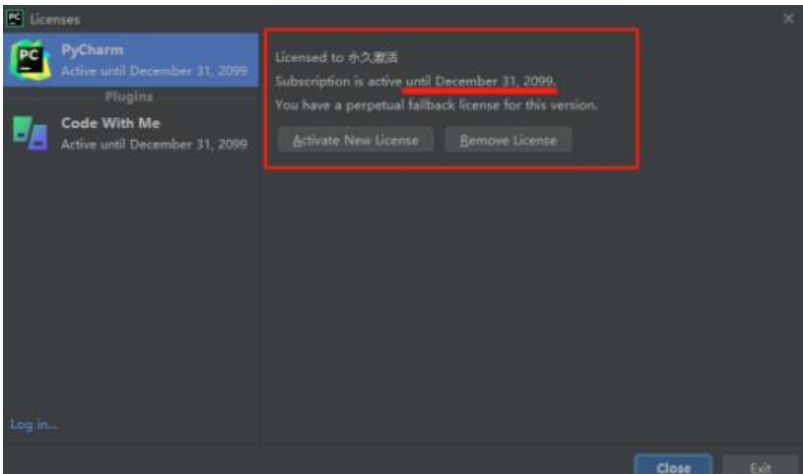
PC Licenses

PyCharm
Active until December 31, 2099

Plugins

Code With Me
Active until December 31, 2099

Log in...

Licensed to 永久激活
Subscription is active until December 31, 2099.
You have a perpetual fallback license for this version.

Activate New License
Remove License

Close
Exit